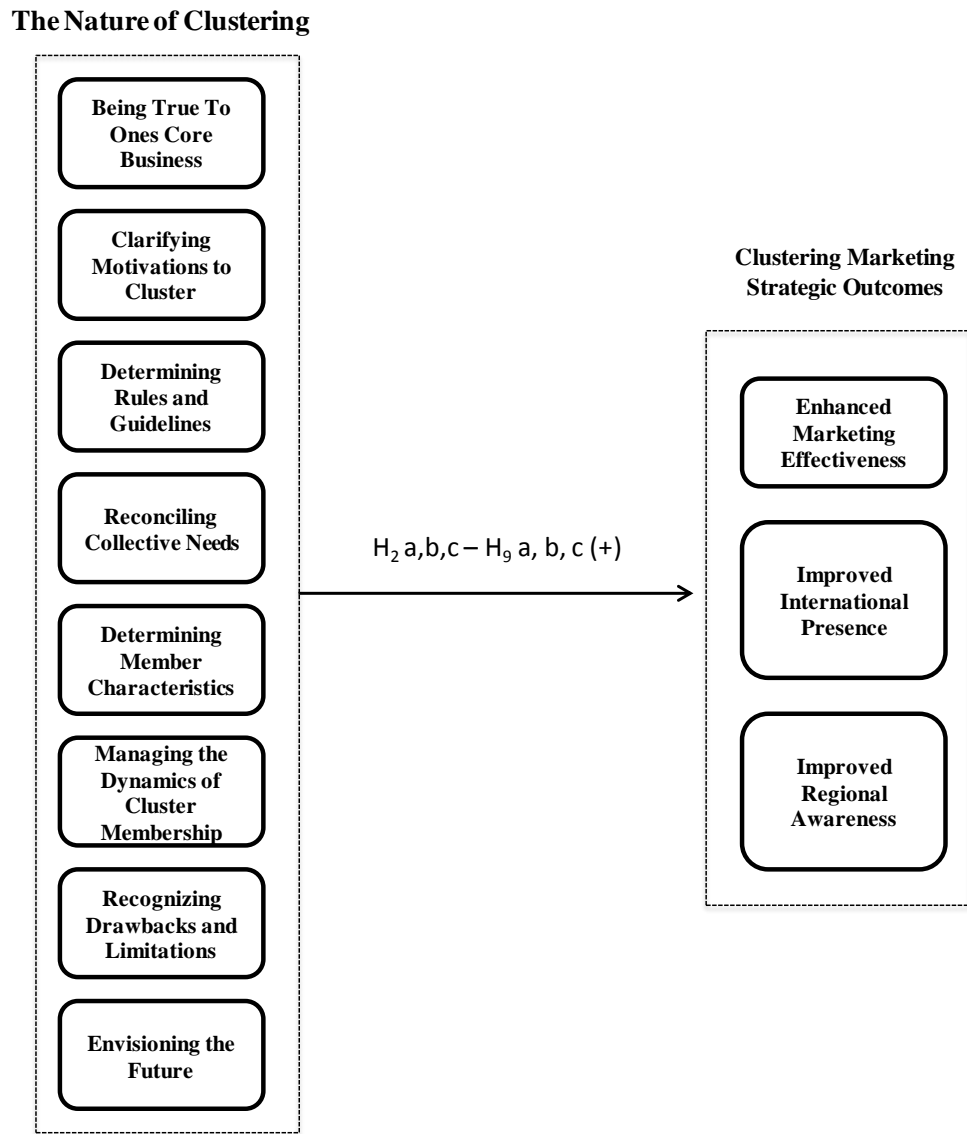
The Nature of Clustering

Being True To Ones Core Business

Clarifying Motivations to Cluster

Determining Rules and Guidelines

Reconciling Collective Needs

Determining Member Characteristics

Managing the Dynamics of Cluster Membership

Recognizing Drawbacks and Limitations

Envisioning the Future

$H_2$ a,b,c – $H_9$ a, b, c (+)

Clustering Marketing Strategic Outcomes

Enhanced Marketing Effectiveness

Improved International Presence

Improved Regional Awareness